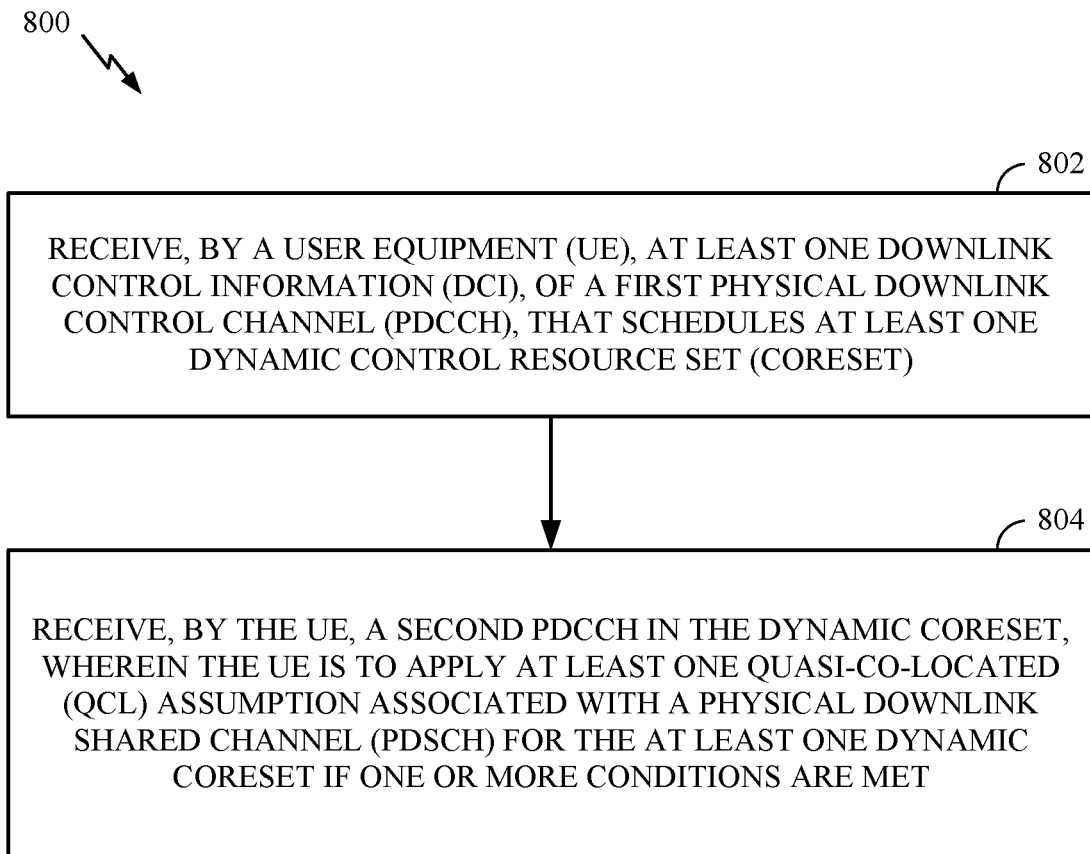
800

802

RECEIVE, BY A USER EQUIPMENT (UE), AT LEAST ONE DOWNLINK CONTROL INFORMATION (DCI), OF A FIRST PHYSICAL DOWNLINK CONTROL CHANNEL (PDCCH), THAT SCHEDULES AT LEAST ONE DYNAMIC CONTROL RESOURCE SET (CORESET)

804

RECEIVE, BY THE UE, A SECOND PDCCH IN THE DYNAMIC CORESET, WHEREIN THE UE IS TO APPLY AT LEAST ONE QUASI-CO-LOCATED (QCL) ASSUMPTION ASSOCIATED WITH A PHYSICAL DOWNLINK SHARED CHANNEL (PDSCH) FOR THE AT LEAST ONE DYNAMIC CORESET IF ONE OR MORE CONDITIONS ARE MET